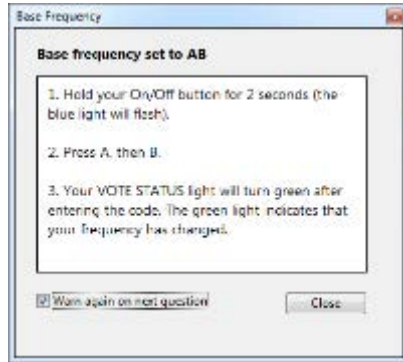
Base Frequency

Base frequency set to AB

1. Hold your On/Off button for 2 seconds (the blue light will flash).

2. Press A, then B.

3. Your VOTE STATUS light will turn green after entering the code. The green light indicates that your frequency has changed.

Warn again on next question

Close